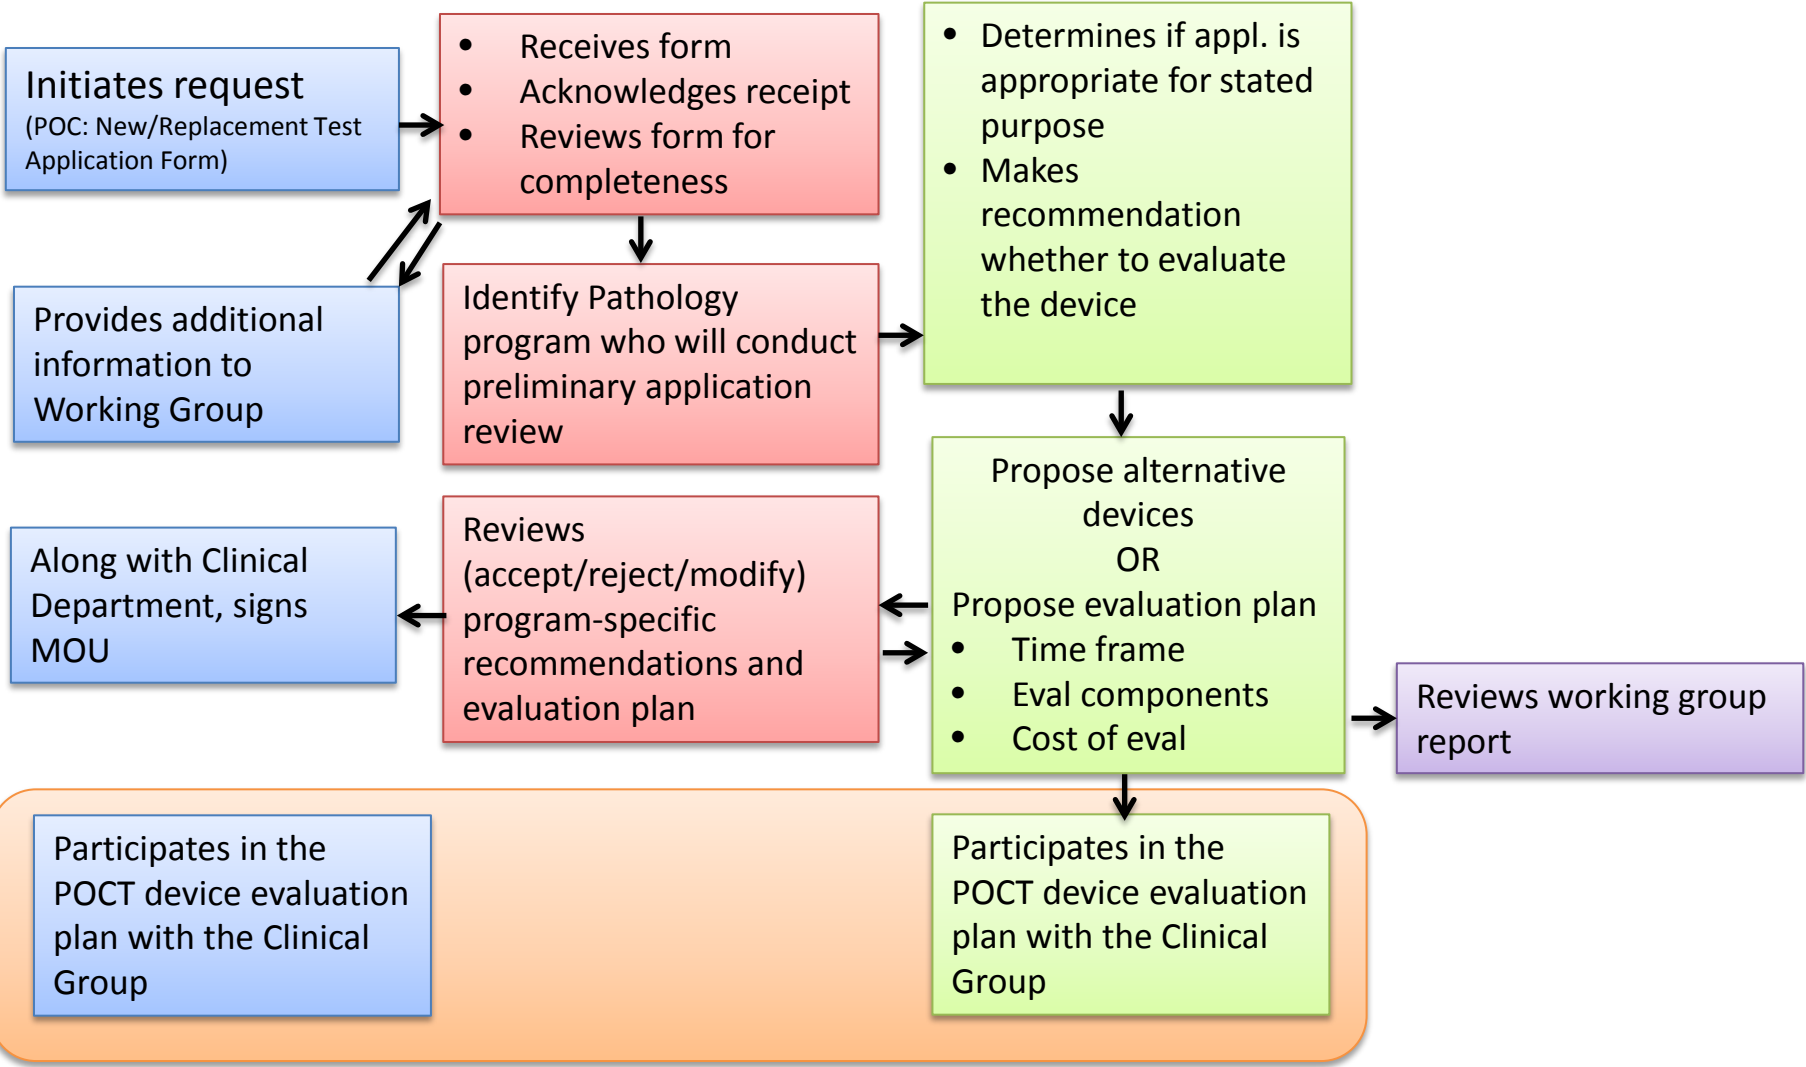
Initiates request
(POC: New/Replacement Test Application Form)

- Receives form
- Acknowledges receipt
- Reviews form for completeness

- Determines if appl. is appropriate for stated purpose
- Makes recommendation whether to evaluate the device

Provides additional information to Working Group

Identify Pathology program who will conduct preliminary application review

Propose alternative devices
OR
Propose evaluation plan
- Time frame
- Eval components
- Cost of eval

Along with Clinical Department, signs MOU

Reviews (accept/reject/modify) program-specific recommendations and evaluation plan

Reviews working group report

Participates in the POCT device evaluation plan with the Clinical Group

Participates in the POCT device evaluation plan with the Clinical Group